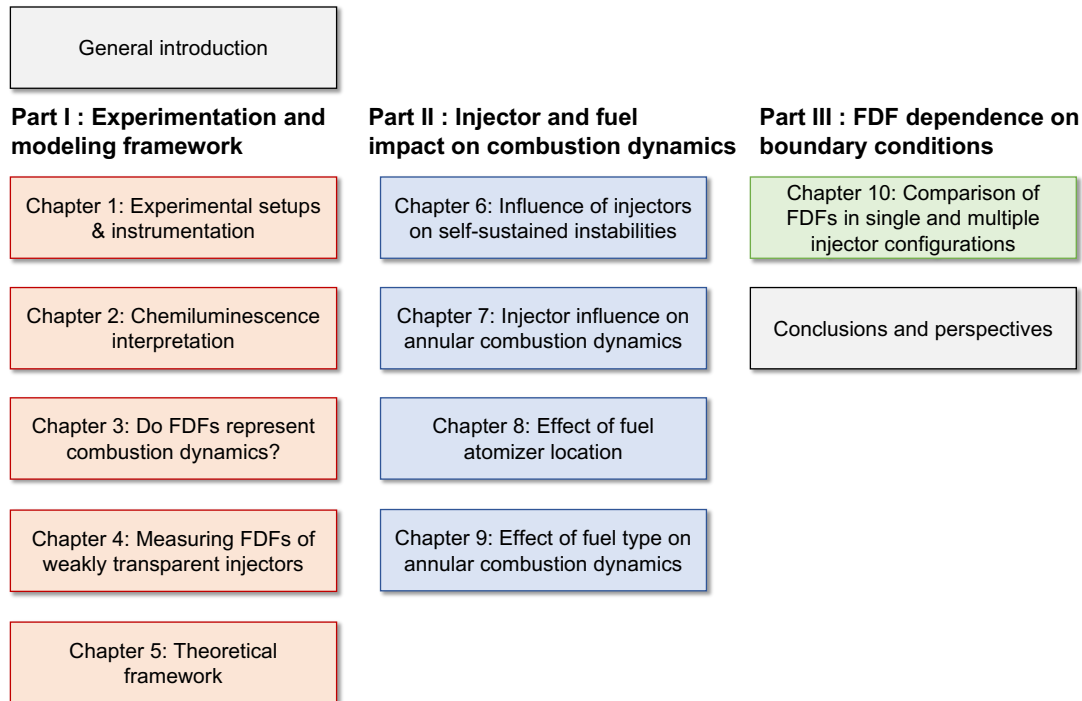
General introduction

**Part I : Experimentation and modeling framework**

Chapter 1: Experimental setups & instrumentation

Chapter 2: Chemiluminescence interpretation

Chapter 3: Do FDFs represent combustion dynamics?

Chapter 4: Measuring FDFs of weakly transparent injectors

Chapter 5: Theoretical framework

**Part II : Injector and fuel impact on combustion dynamics**

Chapter 6: Influence of injectors on self-sustained instabilities

Chapter 7: Injector influence on annular combustion dynamics

Chapter 8: Effect of fuel atomizer location

Chapter 9: Effect of fuel type on annular combustion dynamics

**Part III : FDF dependence on boundary conditions**

Chapter 10: Comparison of FDFs in single and multiple injector configurations

Conclusions and perspectives